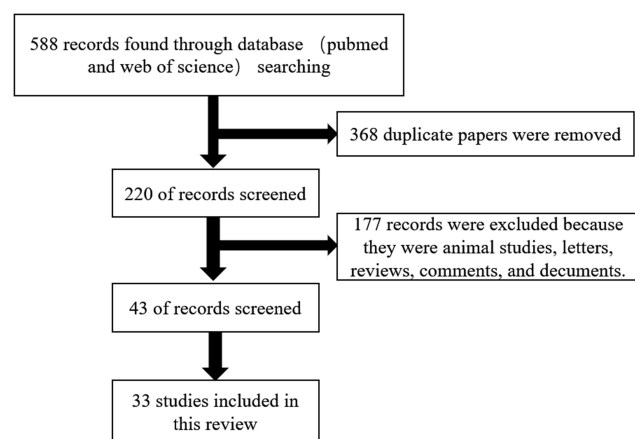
588 records found through database （pubmed and web of science） searching

368 duplicate papers were removed

220 of records screened

177 records were excluded because they were animal studies, letters, reviews, comments, and decuments.

43 of records screened

33 studies included in this review